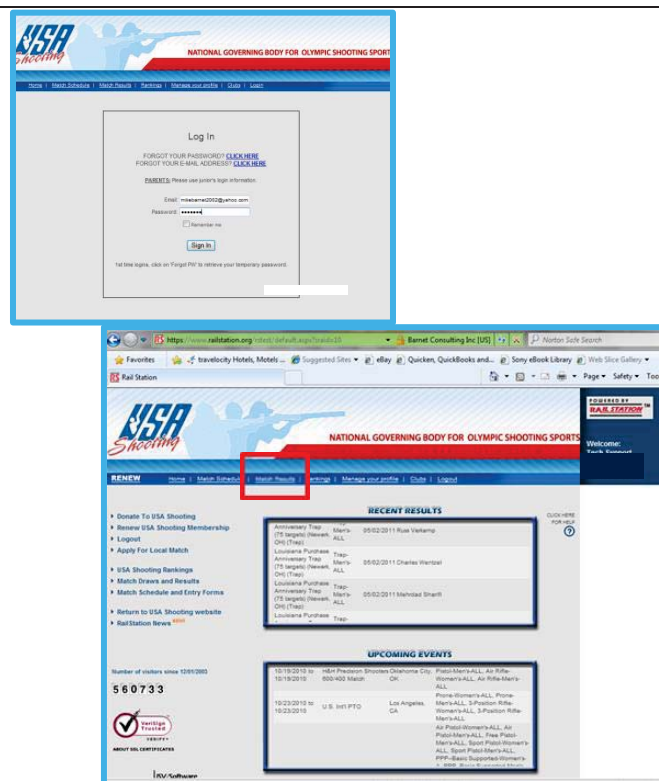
USA Shooting

NATIONAL GOVERNING BODY FOR OLYMPIC SHOOTING SPORTS

Home | Match Schedule | Match Results | Rankings | Manage your profile | Clubs | Login

Log In

FORGOT YOUR PASSWORD? CLICK HERE
FORGOT YOUR E-MAIL ADDRESS? CLICK HERE

PARENTS: Please use junior's login information.

Email: mikebarnet2002@yahoo.com
Password: ••••••••

Remember me

Sign In

1st time logins, click on 'Forgot PW' to retrieve your temporary password.

https://www.railstation.org/robot/default.aspx?roadv35

Barnet Consulting Inc [US]

Norton Safe Search

Favorites | travelocity Hotels, Motels ... | Suggested Sites | eBay | Quicken, QuickBooks and... | Sony eBook Library | Web Slice Gallery

Rail Station

Page | Safety | Too

USA Shooting

NATIONAL GOVERNING BODY FOR OLYMPIC SHOOTING SPORTS

POWERED BY RAILSTATION

Welcome:
Tech Support

RENEW | Home | Match Schedule | Match Results | Rankings | Manage your profile | Clubs | Logout

Donate To USA Shooting
Renew USA Shooting Membership
Logout
Apply For Local Match

USA Shooting Rankings
Match Draws and Results
Match Schedule and Entry Forms

Return to USA Shooting website
RailStation News NEW

Number of visitors since 12/01/2003

560733

VeriSign Trusted VERIFY

ABOUT SSL CERTIFICATES

RECENT RESULTS

CLICK HERE FOR HELP

| | | | |
|---|---|---|---|
| Anniversary Trap (75 targets) (Newark, OH) (Trap) | Trap-Men's-ALL | 05/02/2011 | Russ Verkamp |
| Louisiana Purchase Anniversary Trap (75 targets) (Newark, OH) (Trap) | Trap-Men's-ALL | 05/02/2011 | Charles Wentzel |
| Louisiana Purchase Anniversary Trap (75 targets) (Newark, OH) (Trap) | Trap-Men's-ALL | 05/02/2011 | Mehrdad Sharifi |
| Louisiana Purchase | Trap- | | |

UPCOMING EVENTS

| | | | |
|---|---|---|---|
| 10/19/2010 to 10/19/2010 | H&H Precision Shooters 600/400 Match | Oklahoma City, OK | Pistol-Men's-ALL, Air Rifle-Women's-ALL, Air Rifle-Men's-ALL |
| 10/23/2010 to 10/23/2010 | U.S. Int'l PTO | Los Angeles, CA | Prone-Women's-ALL, Prone-Men's-ALL, 3-Position Rifle-Women's-ALL, 3-Position Rifle-Men's-ALL |
| | | | Air Pistol-Women's-ALL, Air Pistol-Men's-ALL, Free Pistol-Men's-ALL, Sport Pistol-Women's-ALL, Sport Pistol-Men's-ALL, PPP--Basic Supported-Women's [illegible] |

RV Software